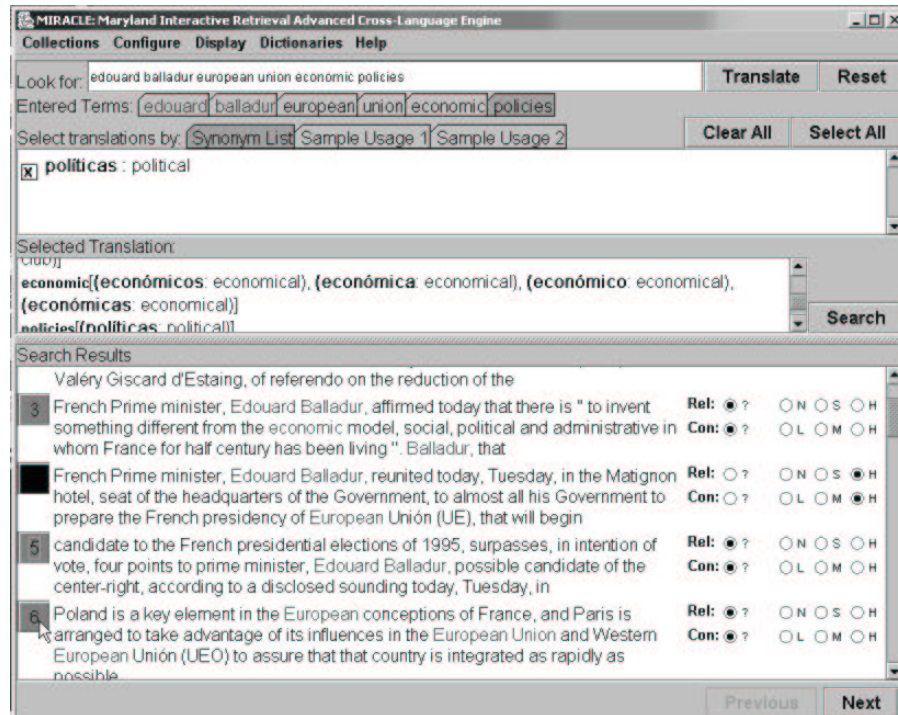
MIRACLE: Maryland Interactive Retrieval Advanced Cross-Language Engine

Collections Configure Display Dictionaries Help

Look for: edouard balladur european union economic policies

Translate Reset

Entered Terms: edouard balladur european union economic policies

Select translations by: Synonym List Sample Usage 1 Sample Usage 2

Clear All Select All

x políticas : political

Selected Translation:

club)]
economic[(económicos: economical), (económica: economical), (económico: economical), (económicas: economical)]
policies[(políticas: political)]

Search

Search Results

Valéry Giscard d'Estaing, of referendo on the reduction of the

3 French Prime minister, Edouard Balladur, affirmed today that there is " to invent something different from the economic model, social, political and administrative in whom France for half century has been living ". Balladur, that

Rel: ? N S H
Con: ? L M H

French Prime minister, Edouard Balladur, reunited today, Tuesday, in the Matignon hotel, seat of the headquarters of the Government, to almost all his Government to prepare the French presidency of European Unión (UE), that will begin

Rel: ? N S H
Con: ? L M H

5 candidate to the French presidential elections of 1995, surpasses, in intention of vote, four points to prime minister, Edouard Balladur, possible candidate of the center-right, according to a disclosed sounding today, Tuesday, in

Rel: ? N S H
Con: ? L M H

6 Poland is a key element in the European conceptions of France, and Paris is arranged to take advantage of its influences in the European Union and Western European Unión (UEO) to assure that that country is integrated as rapidly as possible

Rel: ? N S H
Con: ? L M H

Previous Next